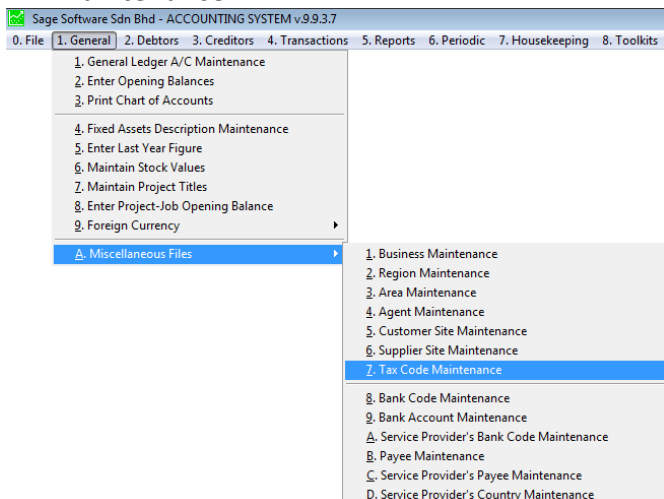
Sage Software Sdn Bhd - ACCOUNTING SYSTEM v.9.9.3.7

0. File 1. General 2. Debtors 3. Creditors 4. Transactions 5. Reports 6. Periodic 7. Housekeeping 8. Toolkits

1. General Ledger A/C Maintenance
2. Enter Opening Balances
3. Print Chart of Accounts

4. Fixed Assets Description Maintenance
5. Enter Last Year Figure
6. Maintain Stock Values
7. Maintain Project Titles
8. Enter Project-Job Opening Balance
9. Foreign Currency

A. Miscellaneous Files

1. Business Maintenance
2. Region Maintenance
3. Area Maintenance
4. Agent Maintenance
5. Customer Site Maintenance
6. Supplier Site Maintenance
7. Tax Code Maintenance

8. Bank Code Maintenance
9. Bank Account Maintenance
A. Service Provider's Bank Code Maintenance
B. Payee Maintenance
C. Service Provider's Payee Maintenance
D. Service Provider's Country Maintenance